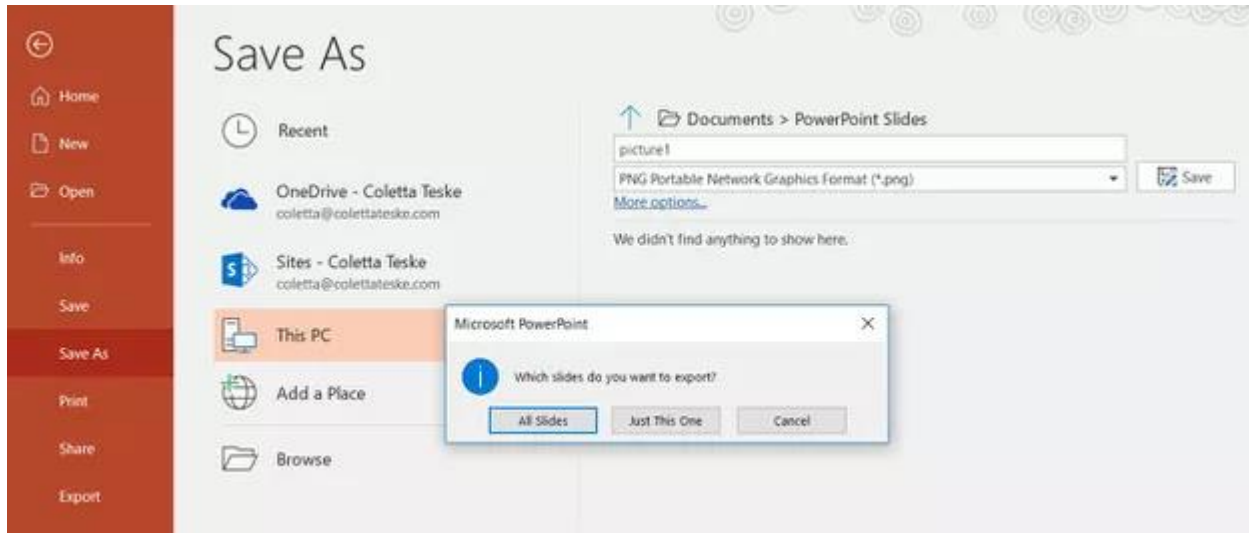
Home

New

Open

Info

Save

Save As

Print

Share

Export

Save As

Recent

OneDrive - Coletta Teske
coletta@colettateske.com

Sites - Coletta Teske
coletta@colettateske.com

This PC

Add a Place

Browse

Documents > PowerPoint Slides

picture1

PNG Portable Network Graphics Format (*.png)

Save

More options...

We didn't find anything to show here.

Microsoft PowerPoint

Which slides do you want to export?

All Slides

Just This One

Cancel